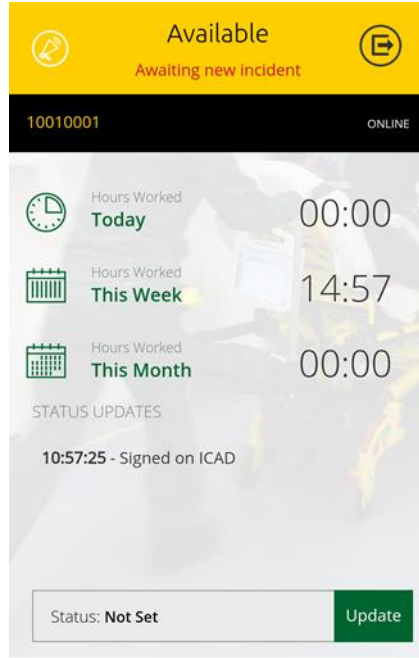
Available
Awaiting new incident

10010001

ONLINE

Hours Worked
Today
00:00

Hours Worked
This Week
14:57

Hours Worked
This Month
00:00

STATUS UPDATES

10:57:25 - Signed on ICAD

Status: Not Set

Update